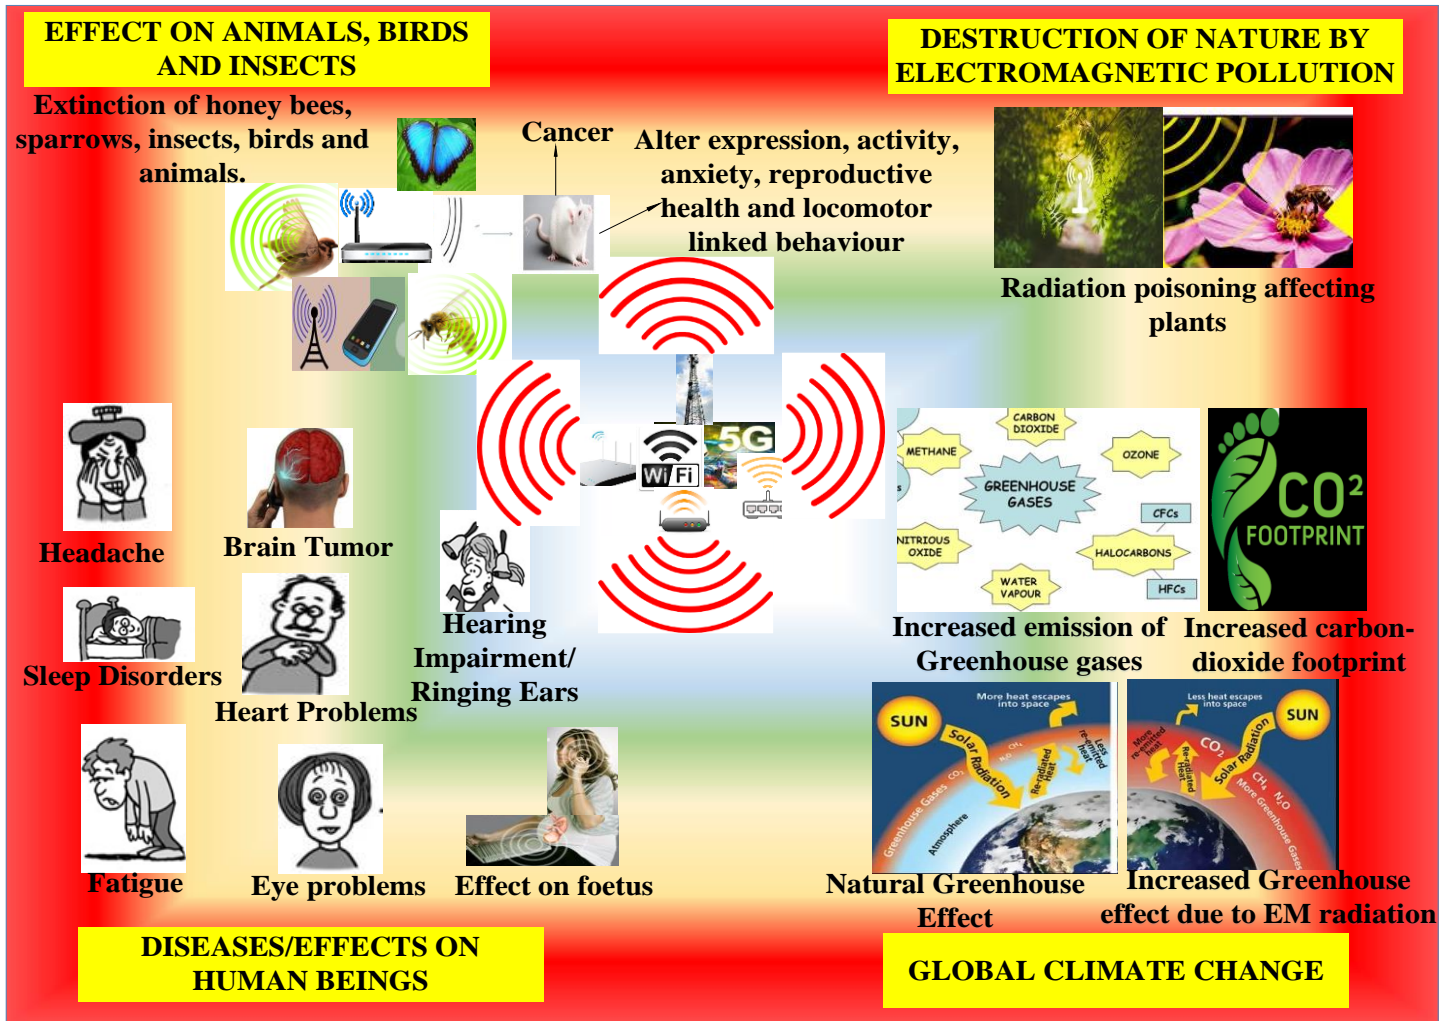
EFFECT ON ANIMALS, BIRDS AND INSECTS

DESTRUCTION OF NATURE BY ELECTROMAGNETIC POLLUTION

Extinction of honey bees, sparrows, insects, birds and animals.

Cancer

Alter expression, activity, anxiety, reproductive health and locomotor linked behaviour

Radiation poisoning affecting plants

Wi Fi

5G

METHANE

CARBON DIOXIDE

OZONE

GREENHOUSE GASES

CFCs

NITRIOUS OXIDE

HALOCARBONS

WATER VAPOUR

HFCs

$CO^2$ FOOTPRINT

Headache

Brain Tumor

Hearing Impairment/ Ringing Ears

Increased emission of Greenhouse gases

Increased carbon-dioxide footprint

Sleep Disorders

Heart Problems

SUN

More heat escapes into space

Solar Radiation

Re-radiated heat

Less re-emitted heat

Greenhouse Gases

Atmosphere

Less heat escapes into space

More re-emitted heat

$CO_2$

$CH_4$

$N_2O$

More Greenhouse Gases

Fatigue

Eye problems

Effect on foetus

Natural Greenhouse Effect

Increased Greenhouse effect due to EM radiation

DISEASES/EFFECTS ON HUMAN BEINGS

GLOBAL CLIMATE CHANGE